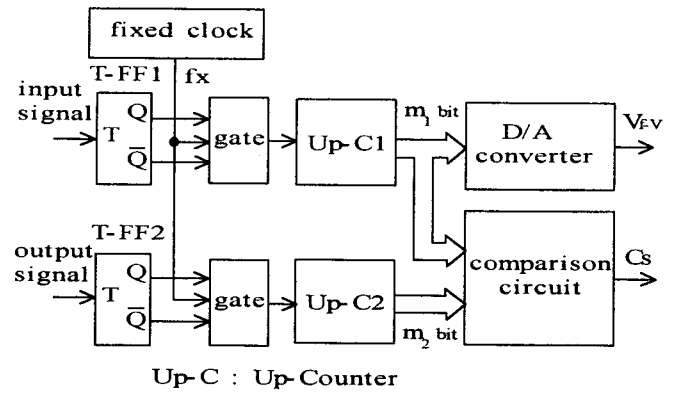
fixed clock

T-FF1 fx

input signal

T

Q

$\overline{Q}$

gate

Up-C1

$m_1$ bit

D/A converter

$V_{FV}$

T-FF2

output signal

T

Q

$\overline{Q}$

gate

Up-C2

$m_2$ bit

comparison circuit

Cs

Up-C : Up-Counter